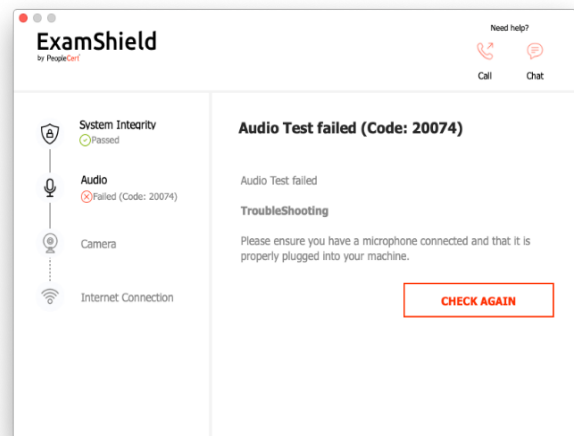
ExamShield
by PeopleCert

Need help?
Call
Chat

System Integrity
Passed

Audio
Failed (Code: 20074)

Camera

Internet Connection

Audio Test failed (Code: 20074)

Audio Test failed

TroubleShooting

Please ensure you have a microphone connected and that it is properly plugged into your machine.

CHECK AGAIN